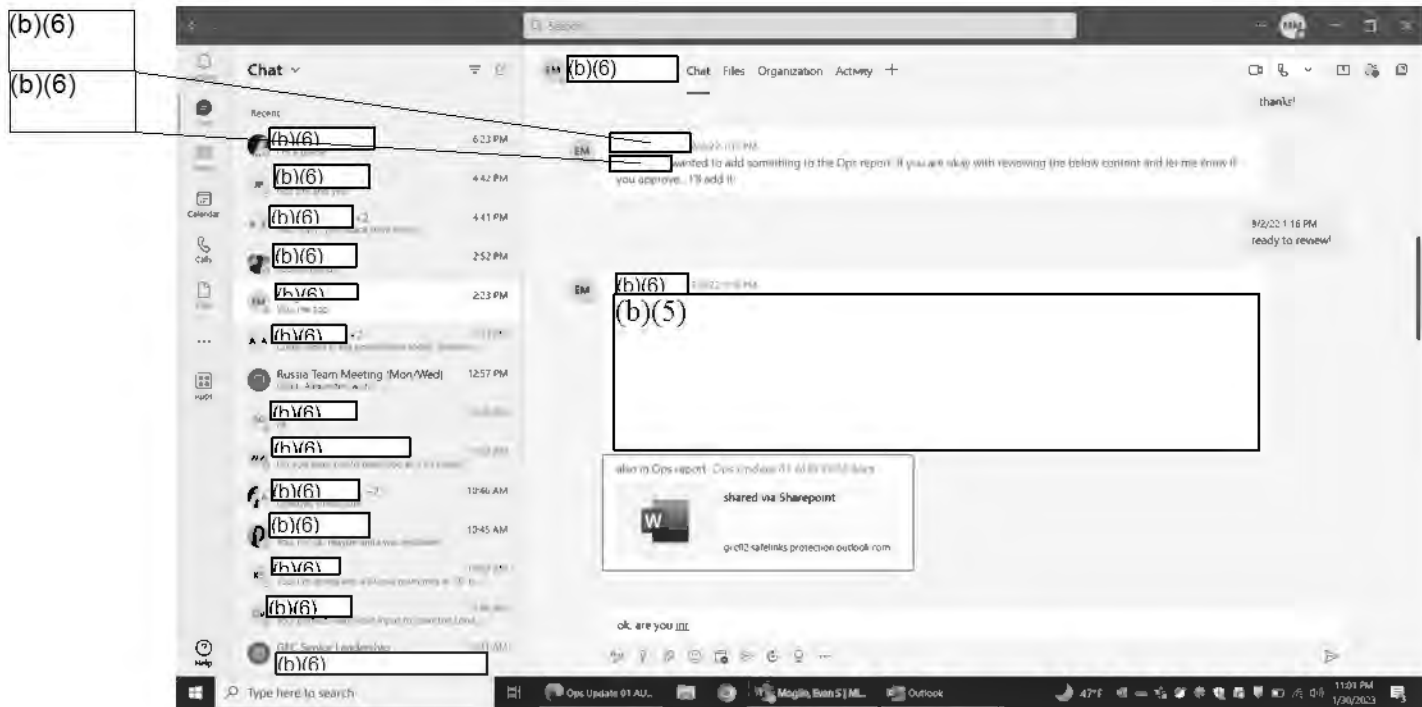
(b)(6)
(b)(6)

Search

Chat

Recent

(b)(6) 6:23 PM
(b)(6) 4:42 PM
(b)(6) +2 4:41 PM
(b)(6) 2:52 PM
(b)(6) 2:23 PM
You: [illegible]
(b)(6) +2
Russia Team Meeting (Mon/Wed) 12:57 PM
(b)(6)
(b)(6)
(b)(6) 10:46 AM
(b)(6) 10:45 AM
(b)(6)
(b)(6)
GRC Senior Leadership
(b)(6)

Activity
Chat
Teams
Calendar
Calls
Files
Apps
Help

EM (b)(6) Chat Files Organization Activity +

thanks!

EM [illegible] wanted to add something to the Ops report. If you are okay with reviewing the below content and let me know if you approve... I'll add it!

9/2/22 1:16 PM
ready to review!

EM (b)(6)
(b)(5)

also in Ops report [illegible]
shared via Sharepoint
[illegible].safelinks.protection.outlook.com

ok, are you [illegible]

Type here to search
Ops Update 01 AU...
Moglio, Evan S | ML...
Outlook
47°F
11:01 PM
1/30/2023